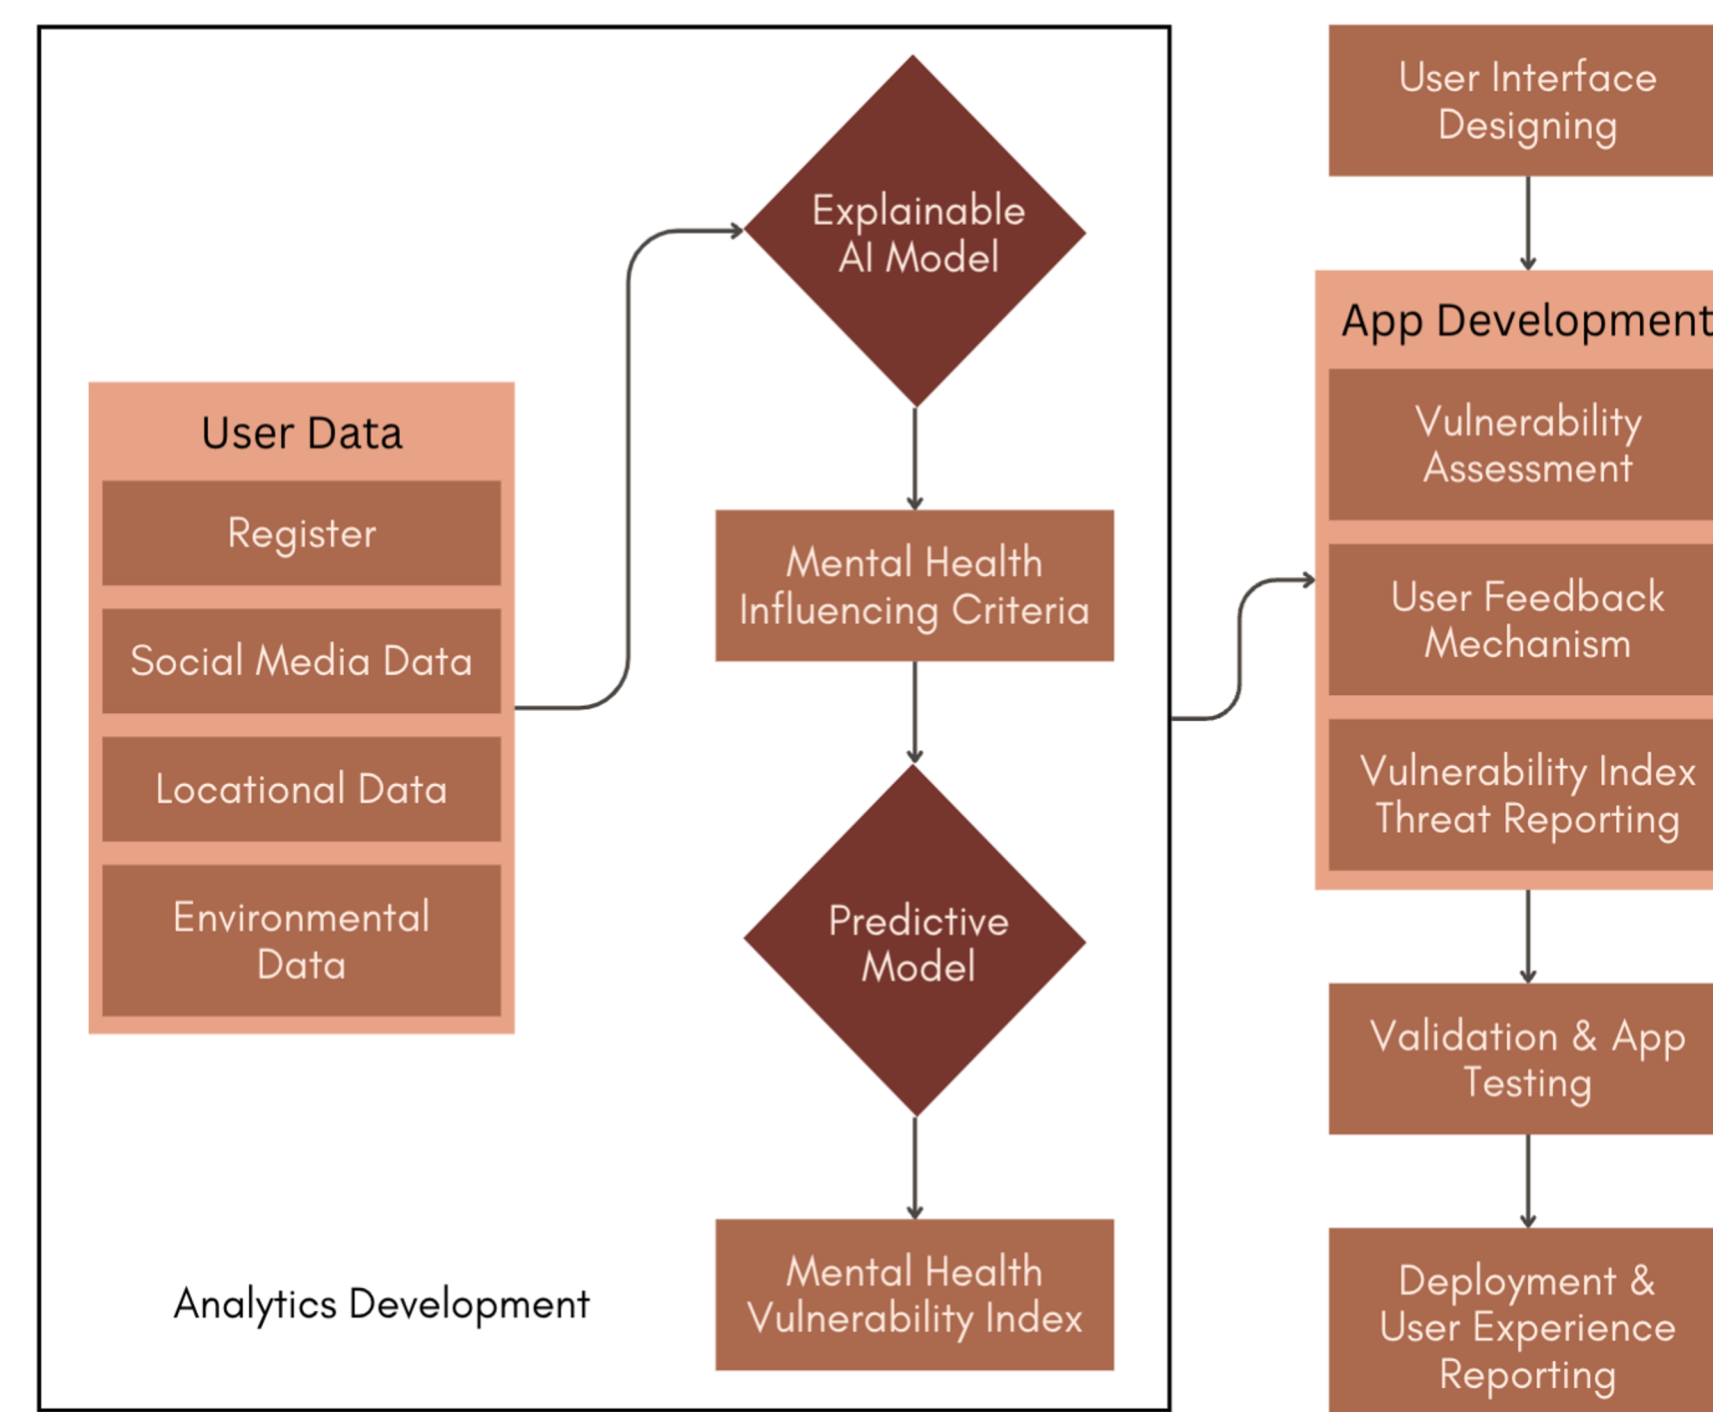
User Data

Register

Social Media Data

Locational Data

Environmental Data

Explainable AI Model

Mental Health Influencing Criteria

Predictive Model

Mental Health Vulnerability Index

Analytics Development

User Interface Designing

App Development

Vulnerability Assessment

User Feedback Mechanism

Vulnerability Index Threat Reporting

Validation & App Testing

Deployment & User Experience Reporting